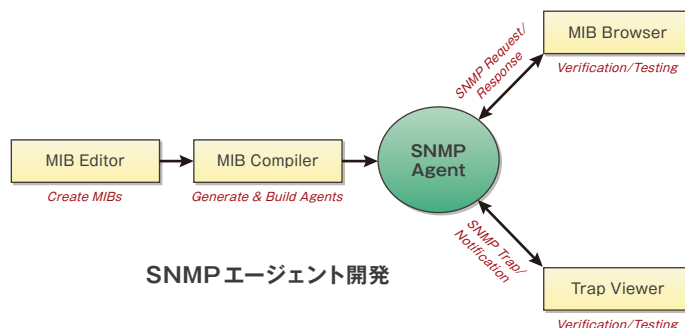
MIB Browser

Verification/Testing

SNMP Request/ Response

MIB Editor

Create MIBs

MIB Compiler

Generate & Build Agents

SNMP Agent

SNMP Trap/ Notification

SNMPエージェント開発

Trap Viewer

Verification/Testing